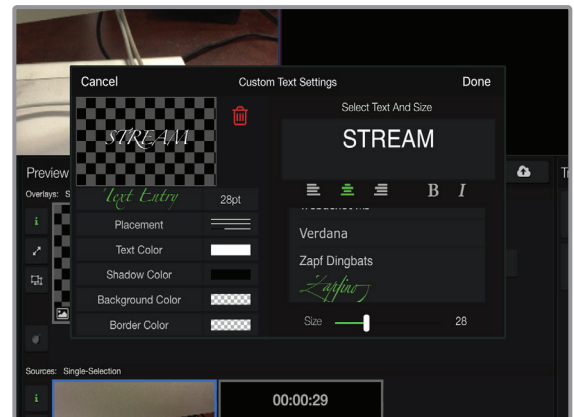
Cancel

Custom Text Settings

Done

STREAM

Select Text And Size

STREAM

Text Entry

28pt

Placement

Text Color

Shadow Color

Background Color

Border Color

B I

Verdana

Zapf Dingbats

Zapfino

Size

28

Preview

Overlays: S

Sources: Single-Selection

00:00:29